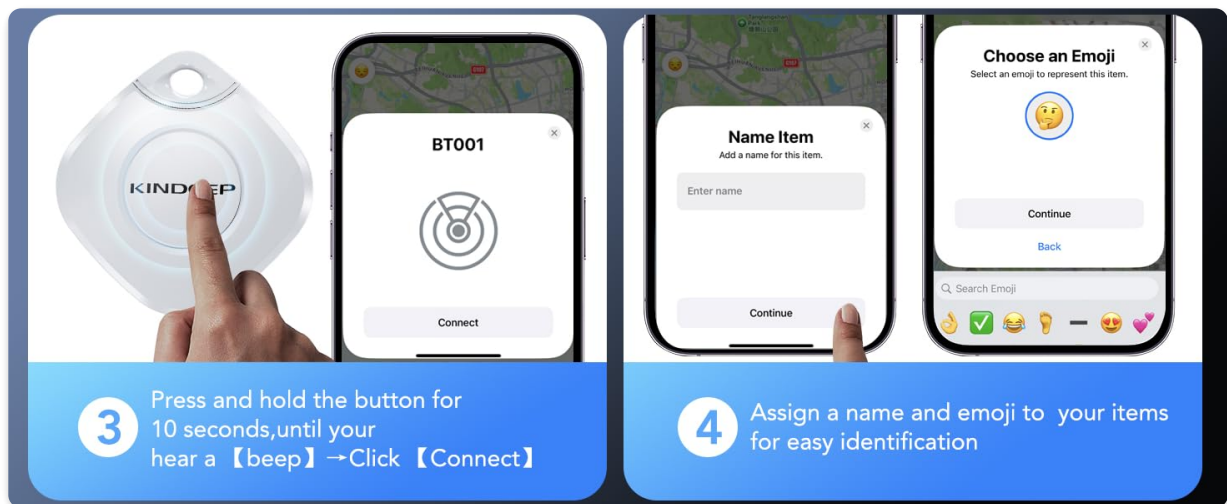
KINDCEP

BT001

Connect

3 Press and hold the button for 10 seconds,until your hear a 【beep】→Click 【Connect】

Name Item
Add a name for this item.

Enter name

Continue

Choose an Emoji
Select an emoji to represent this item.

Continue

Back

Search Emoji

4 Assign a name and emoji to your items for easy identification